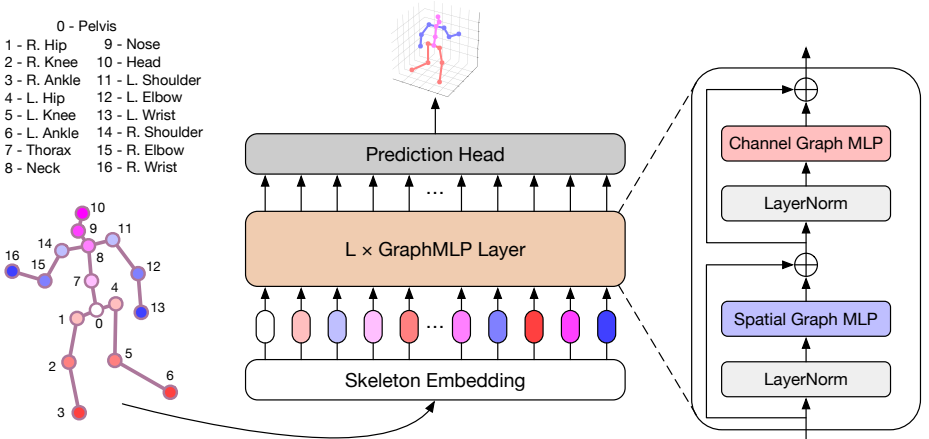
0 - Pelvis
1 - R. Hip
2 - R. Knee
3 - R. Ankle
4 - L. Hip
5 - L. Knee
6 - L. Ankle
7 - Thorax
8 - Neck
9 - Nose
10 - Head
11 - L. Shoulder
12 - L. Elbow
13 - L. Wrist
14 - R. Shoulder
15 - R. Elbow
16 - R. Wrist

10
9
11
14
8
16
15
12
7
4
13
1
0
2
5
6
3

Prediction Head
...
L × GraphMLP Layer
...
Skeleton Embedding

Channel Graph MLP
LayerNorm
Spatial Graph MLP
LayerNorm